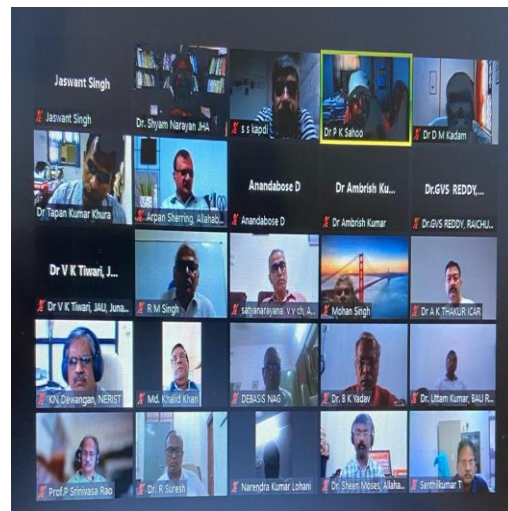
Jaswant Singh

Jaswant Singh

Dr. Shyam Narayan JHA

s s kapdi

Dr P K Sahoo

Dr D M Kadam

Dr Tapan Kumar Khura

Arpan Sherring, Allahab...

Anandabose D

Anandabose D

Dr Ambrish Ku...

Dr Ambrish Kumar

Dr.GVS REDDY,...

Dr.GVS REDDY, RAICHU...

Dr V K Tiwari, J...

Dr V K Tiwari, JAU, Juna...

R M Singh

satyanarayana. V V ch, A...

Mohan Singh

Dr A K THAKUR ICAR

KN Dewangan, NERIST

Md. Khalid Khan

DEBASIS NAG

Dr B K Yadav

Dr. Uttam Kumar, BAU R...

Prof.P Srinivasa Rao

Dr. R Suresh

Narendra Kumar Lohani

Dr. Sheen Moses, Allaha...

Senthilkumar T